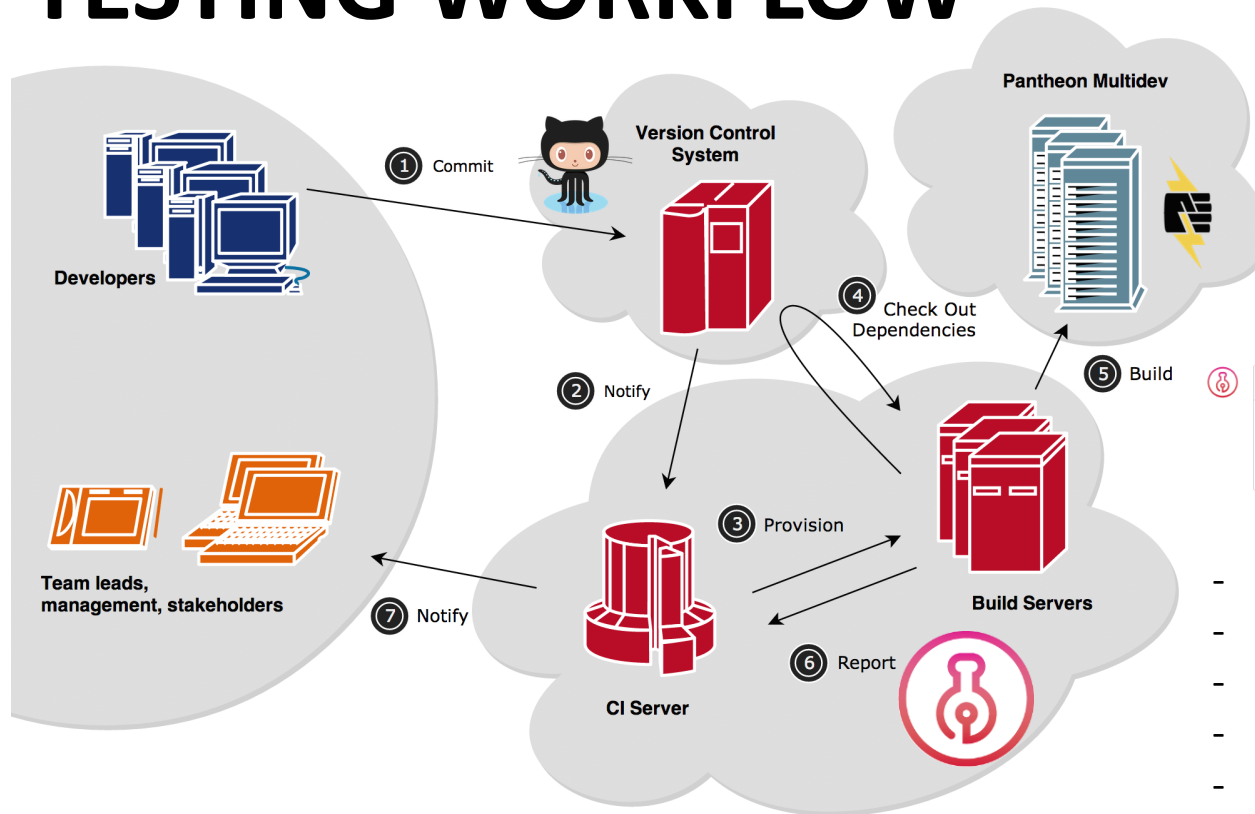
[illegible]

Developers

1 Commit

Version Control System

Pantheon Multidev

4 Check Out Dependencies

5 Build

2 Notify

3 Provision

Build Servers

Team leads, management, stakeholders

7 Notify

6 Report

CI Server

-
-
-
-
-